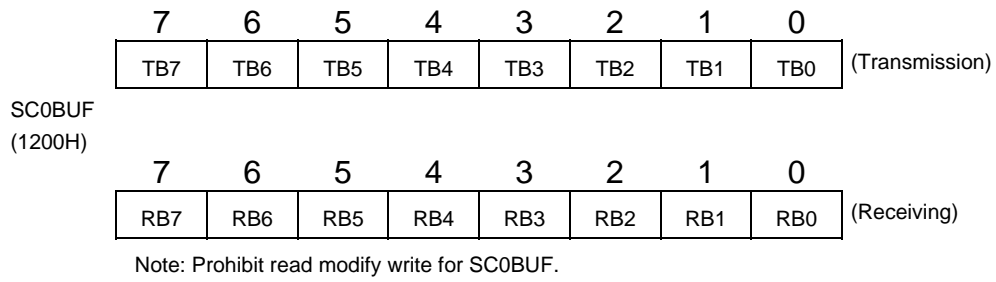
SC0BUF
(1200H)

| 7 | 6 | 5 | 4 | 3 | 2 | 1 | 0 |  |
|---|---|---|---|---|---|---|---|---|
| TB7 | TB6 | TB5 | TB4 | TB3 | TB2 | TB1 | TB0 | (Transmission) |

| 7 | 6 | 5 | 4 | 3 | 2 | 1 | 0 |  |
|---|---|---|---|---|---|---|---|---|
| RB7 | RB6 | RB5 | RB4 | RB3 | RB2 | RB1 | RB0 | (Receiving) |

Note: Prohibit read modify write for SC0BUF.